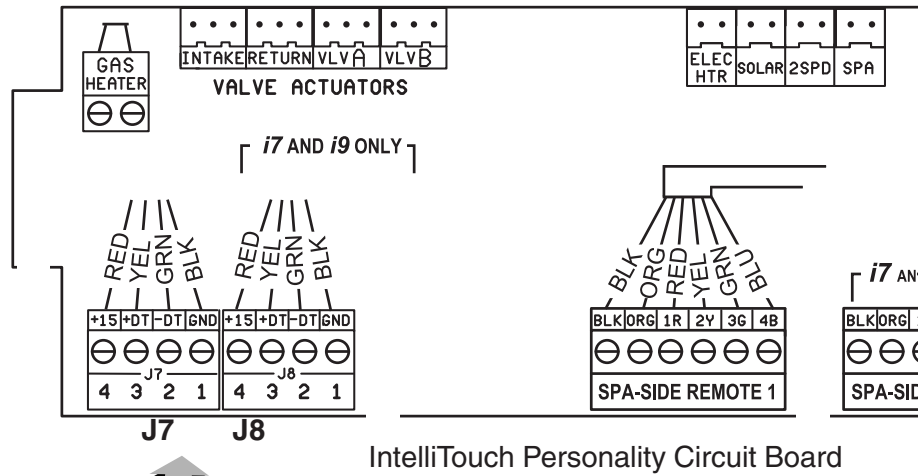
GAS HEATER

INTAKE RETURN VLV A VLV B

VALVE ACTUATORS

ELEC HTR SOLAR 2SPD SPA

*i7* AND *i9* ONLY

RED YEL GRN BLK

RED YEL GRN BLK

BLK ORG RED YEL GRN BLU

*i7* AN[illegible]

| +15 | +DT | -DT | GND |
|---|---|---|---|
| 4 | 3 | 2 | 1 |

J7

| +15 | +DT | -DT | GND |
|---|---|---|---|
| 4 | 3 | 2 | 1 |

J8

| BLK | ORG | 1R | 2Y | 3G | 4B |
|---|---|---|---|---|---|

SPA-SIDE REMOTE 1

BLK ORG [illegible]

SPA-SID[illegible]

J7 J8

IntelliTouch Personality Circuit Board